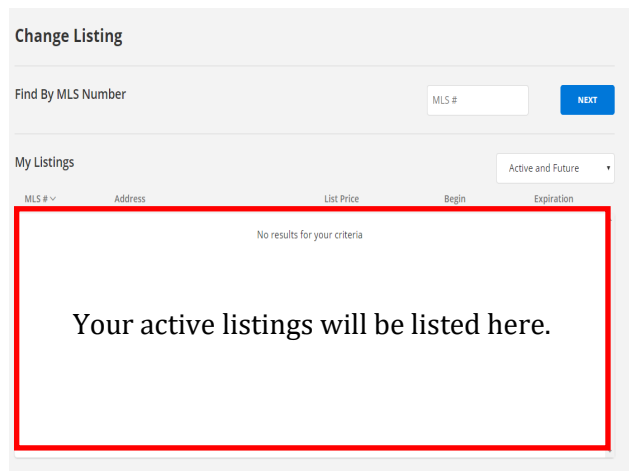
Change Listing

Find By MLS Number

MLS #

NEXT

My Listings

Active and Future

| MLS # | Address | List Price | Begin | Expiration |
|---|---|---|---|---|

No results for your criteria

Your active listings will be listed here.